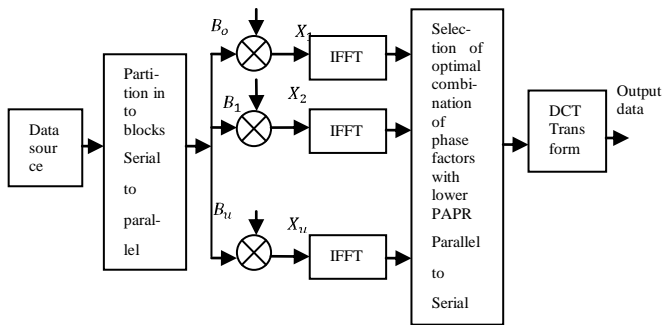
Data source

Partition in to blocks Serial to parallel

$B_o$

$X_1$

IFFT

$B_1$

$X_2$

IFFT

$B_u$

$X_u$

IFFT

Selection of optimal combination of phase factors with lower PAPR Parallel to Serial

DCT Trans form

Output data